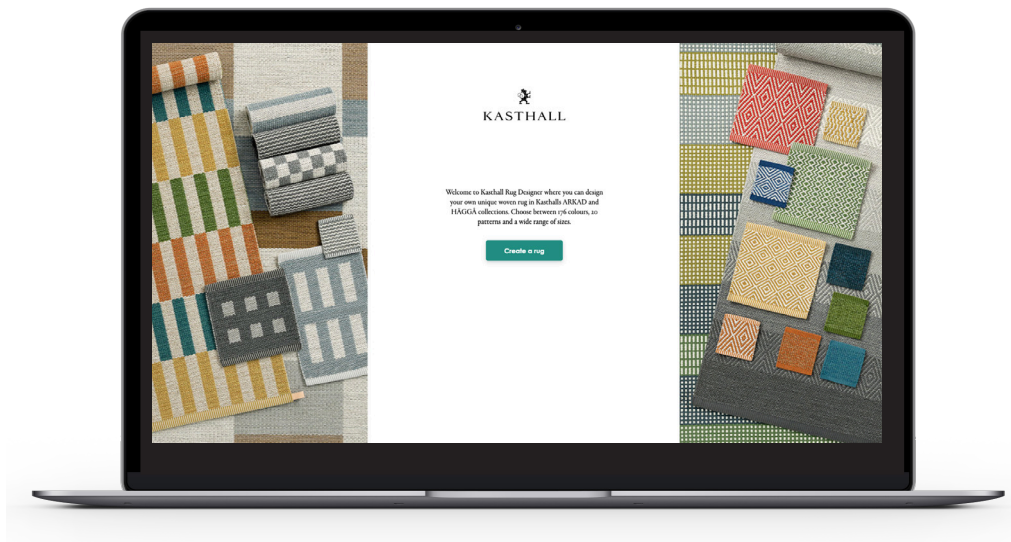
KASTHALL

Welcome to Kasthall Rug Designer where you can design your own unique woven rug in Kasthalls ARKAD and HÄGGÅ collections. Choose between 176 colours, 20 patterns and a wide range of sizes.

Create a rug